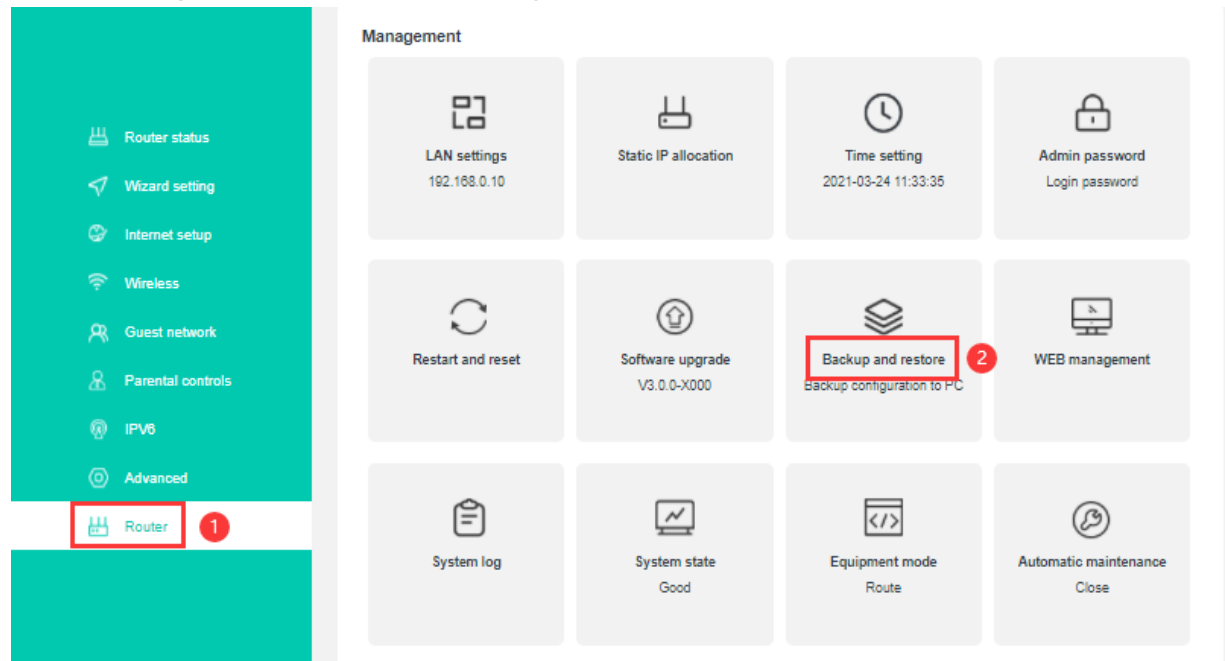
Router status
Wizard setting
Internet setup
Wireless
Guest network
Parental controls
IPV6
Advanced
Router
1

Management

LAN settings
192.168.0.10

Static IP allocation

Time setting
2021-03-24 11:33:35

Admin password
Login password

Restart and reset

Software upgrade
V3.0.0-X000

Backup and restore
2
Backup configuration to PC

WEB management

System log

System state
Good

Equipment mode
Route

Automatic maintenance
Close